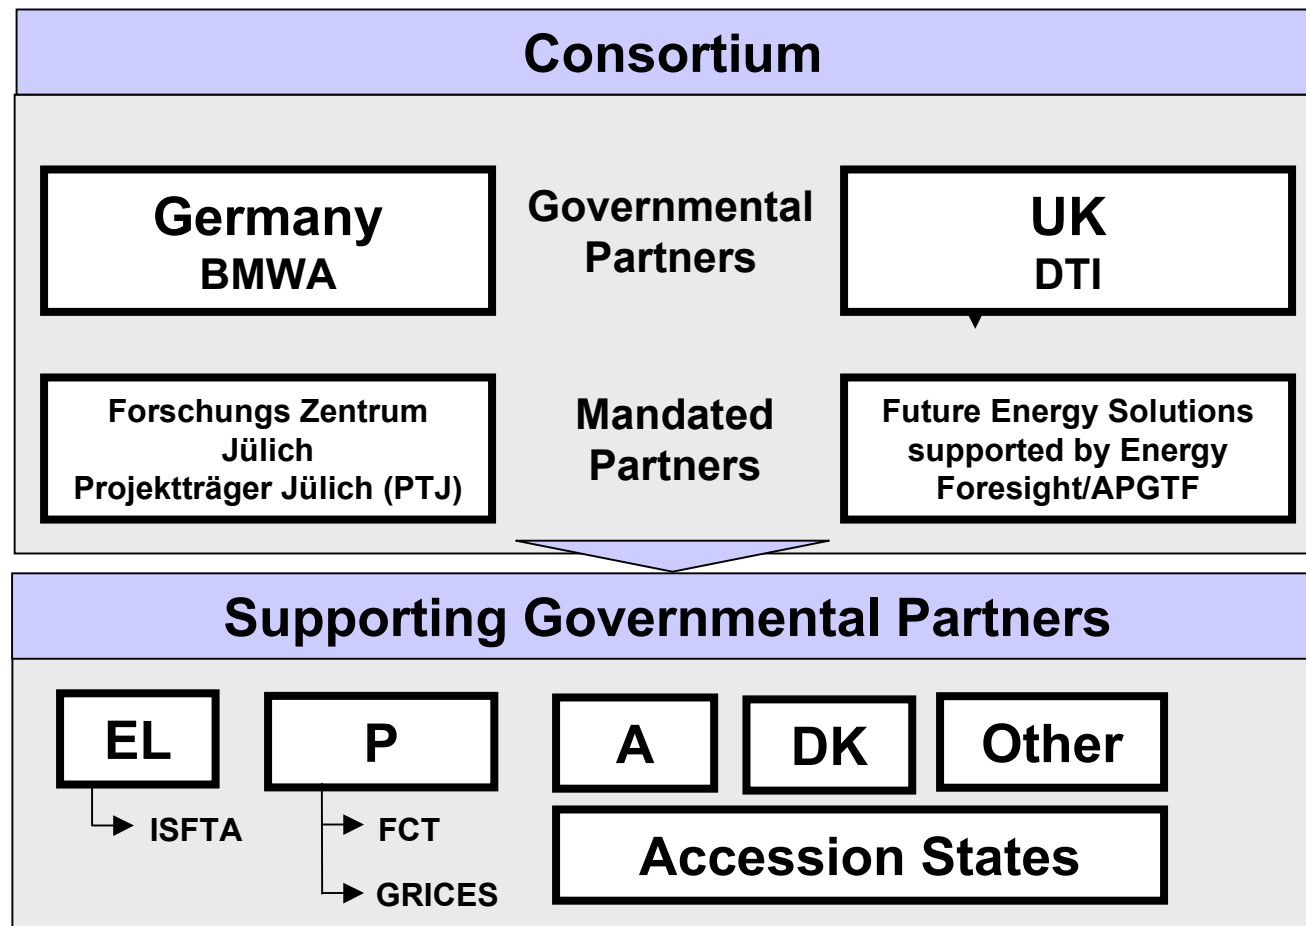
Consortium

Germany
BMWA

Governmental Partners

UK
DTI

Forschungs Zentrum Jülich
Projektträger Jülich (PTJ)

Mandated Partners

Future Energy Solutions supported by Energy Foresight/APGTF

Supporting Governmental Partners

EL

ISFTA

P

FCT

GRICES

A

DK

Other

Accession States